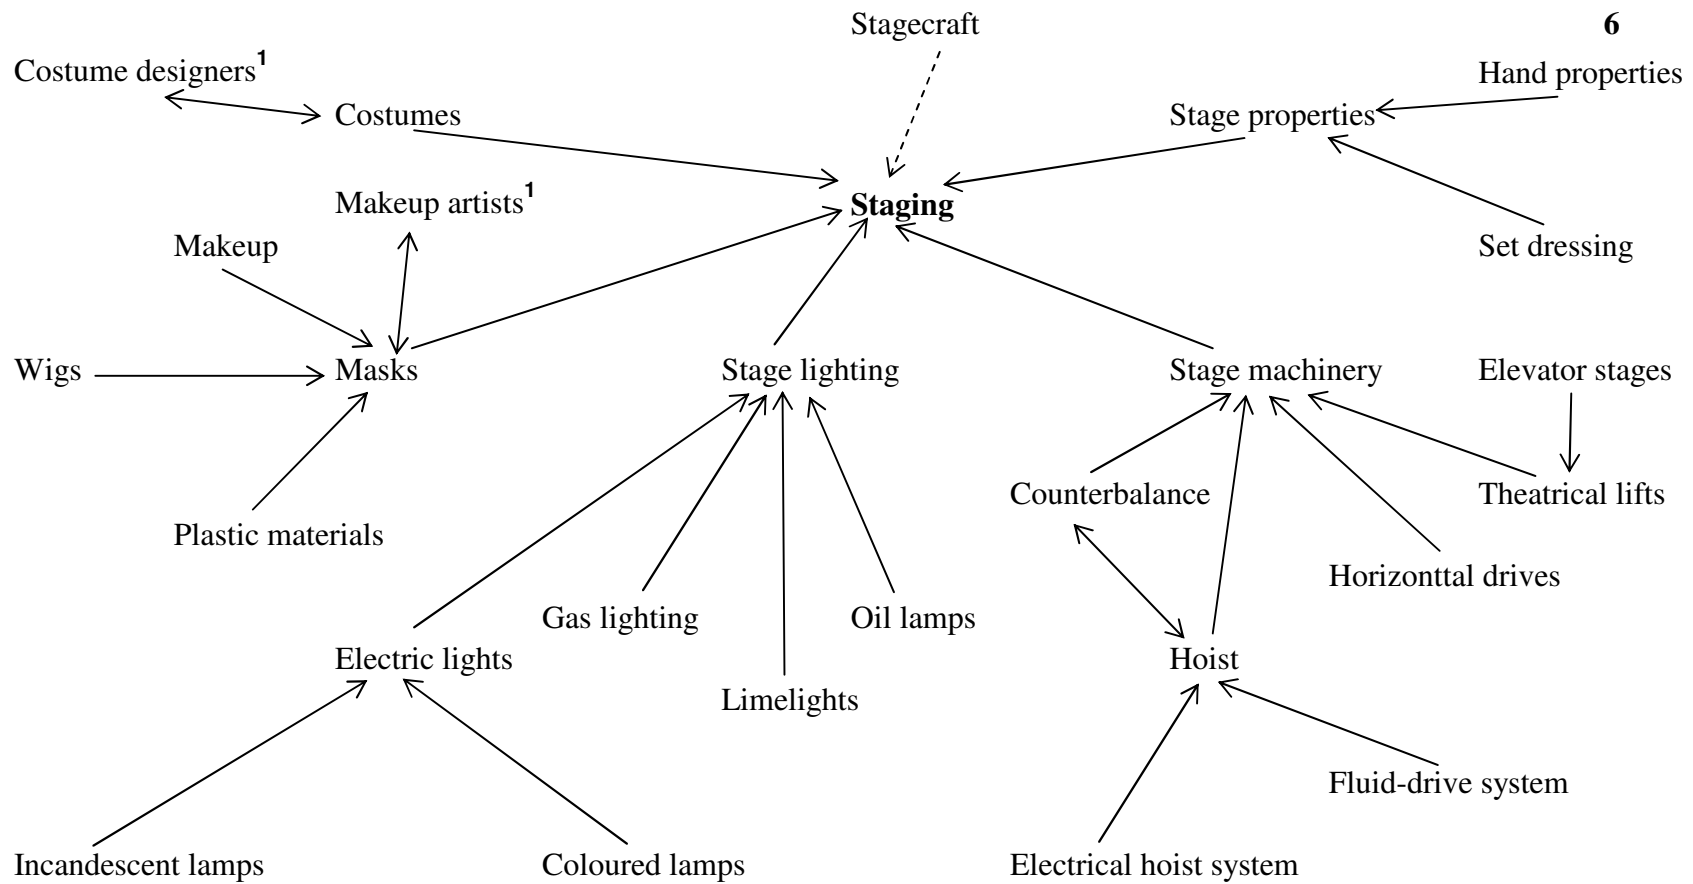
Stagecraft

6

Costume designers$^{1}$

Hand properties

Costumes

Stage properties

Staging

Makeup artists$^{1}$

Makeup

Set dressing

Wigs

Masks

Stage lighting

Stage machinery

Elevator stages

Counterbalance

Theatrical lifts

Plastic materials

Horizonttal drives

Gas lighting

Oil lamps

Electric lights

Hoist

Limelights

Fluid-drive system

Incandescent lamps

Coloured lamps

Electrical hoist system